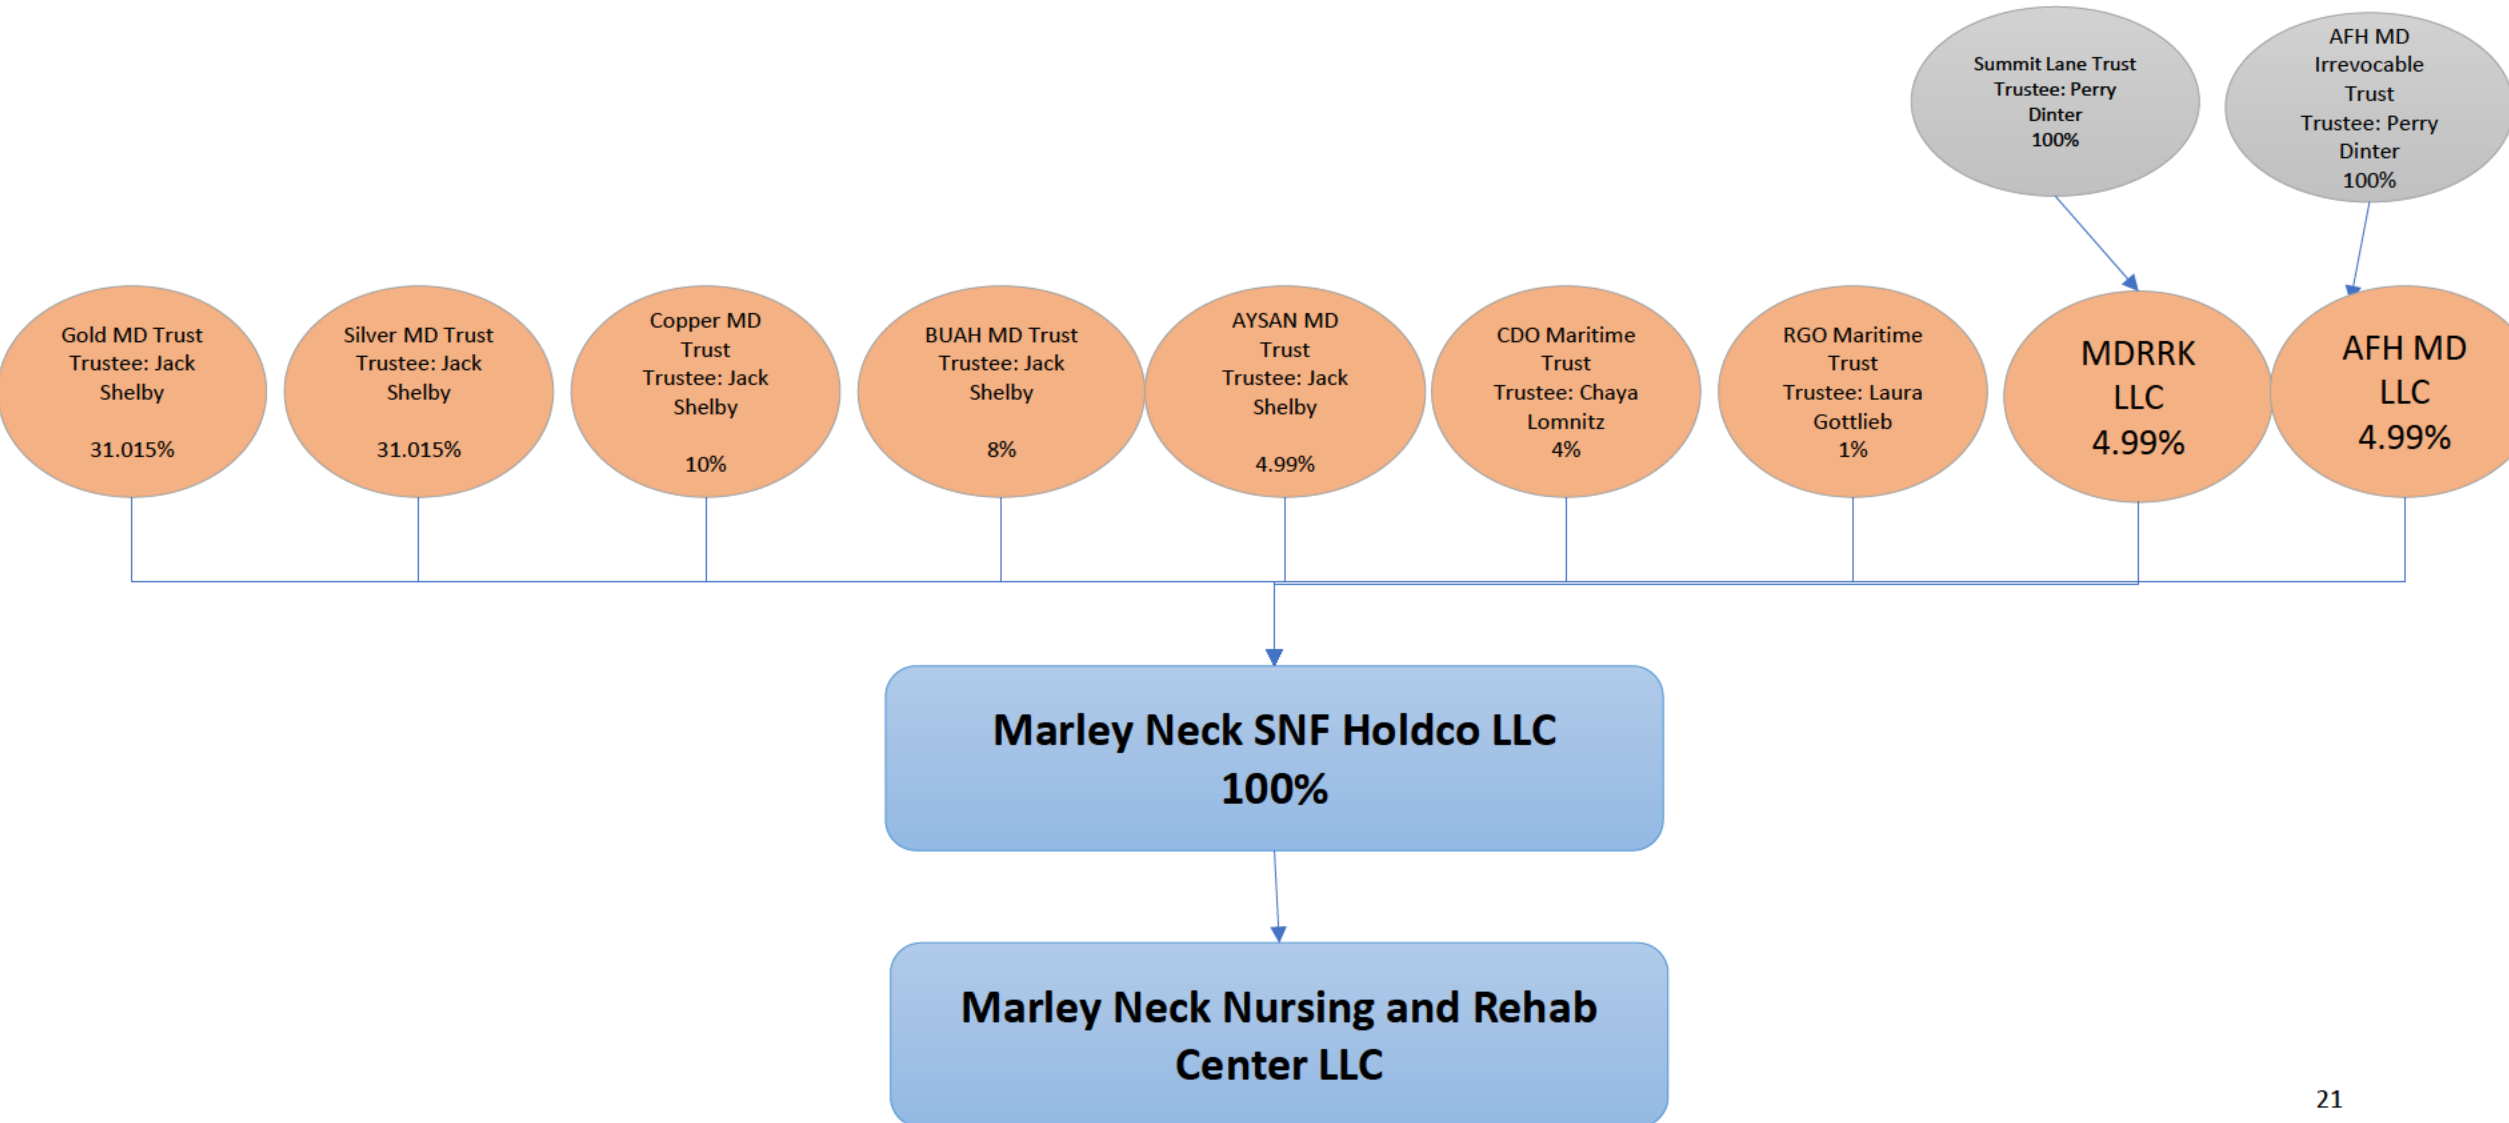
Summit Lane Trust
Trustee: Perry Dinter
100%

AFH MD Irrevocable Trust
Trustee: Perry Dinter
100%

Gold MD Trust
Trustee: Jack Shelby

31.015%

Silver MD Trust
Trustee: Jack Shelby

31.015%

Copper MD Trust
Trustee: Jack Shelby

10%

BUAH MD Trust
Trustee: Jack Shelby

8%

AYSAN MD Trust
Trustee: Jack Shelby

4.99%

CDO Maritime Trust
Trustee: Chaya Lomnitz
4%

RGO Maritime Trust
Trustee: Laura Gottlieb
1%

MDRRK LLC
4.99%

AFH MD LLC
4.99%

Marley Neck SNF Holdco LLC
100%

Marley Neck Nursing and Rehab Center LLC

21